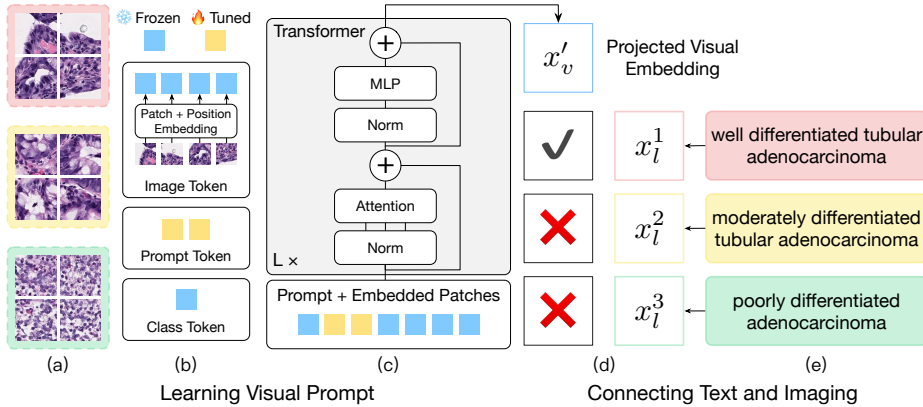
Frozen Tuned

Patch + Position Embedding

Image Token

Prompt Token

Class Token

Transformer

MLP

Norm

Attention

Norm

L ×

Prompt + Embedded Patches

$x'_v$

Projected Visual Embedding

$x_l^1$

well differentiated tubular adenocarcinoma

$x_l^2$

moderately differentiated tubular adenocarcinoma

$x_l^3$

poorly differentiated adenocarcinoma

(a) (b) (c) (d) (e)

Learning Visual Prompt

Connecting Text and Imaging